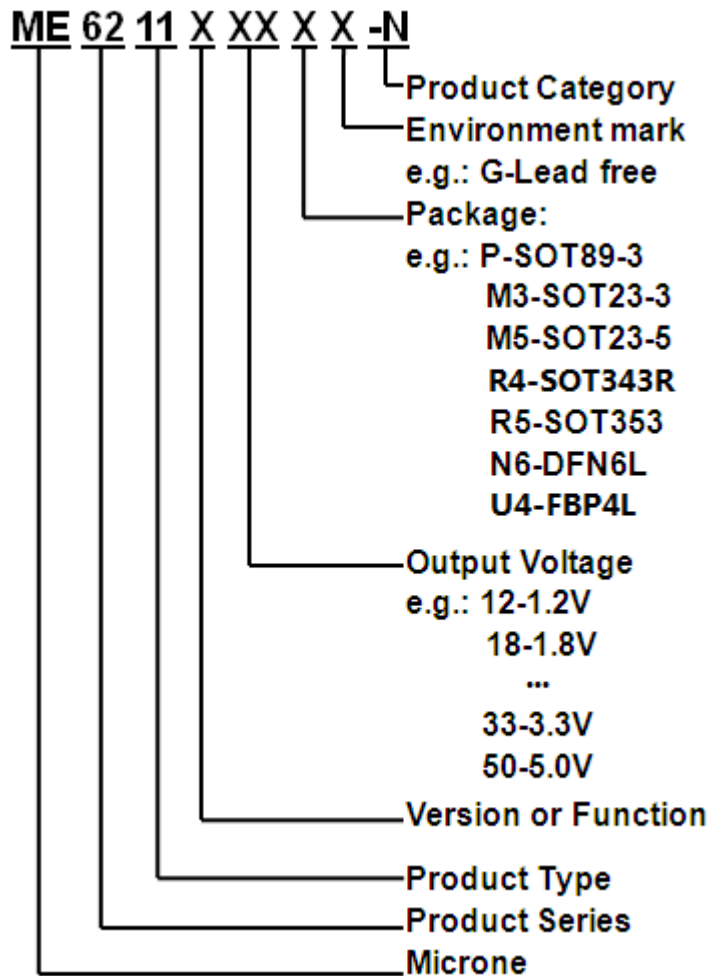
ME 62 11 X XX X X -N

Product Category
Environment mark
e.g.: G-Lead free
Package:
e.g.: P-SOT89-3
M3-SOT23-3
M5-SOT23-5
R4-SOT343R
R5-SOT353
N6-DFN6L
U4-FBP4L
Output Voltage
e.g.: 12-1.2V
18-1.8V
...
33-3.3V
50-5.0V
Version or Function
Product Type
Product Series
Microne